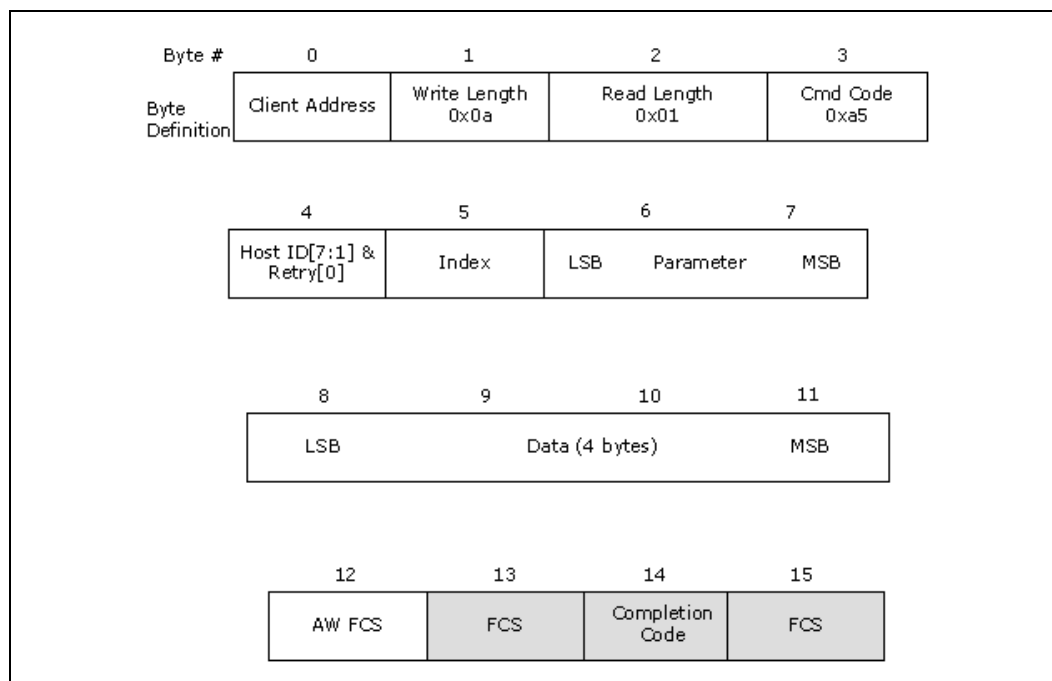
| Byte # | 0 | 1 | 2 | 3 |
|---|---|---|---|---|
| Byte Definition | Client Address | Write Length 0x0a | Read Length 0x01 | Cmd Code 0xa5 |

| 4 | 5 | 6 | 7 |
|---|---|---|---|
| Host ID[7:1] & Retry[0] | Index | LSB Parameter | MSB |

| 8 | 9 | 10 | 11 |
|---|---|---|---|
| LSB | | Data (4 bytes) | MSB |

| 12 | 13 | 14 | 15 |
|---|---|---|---|
| AW FCS | FCS | Completion Code | FCS |